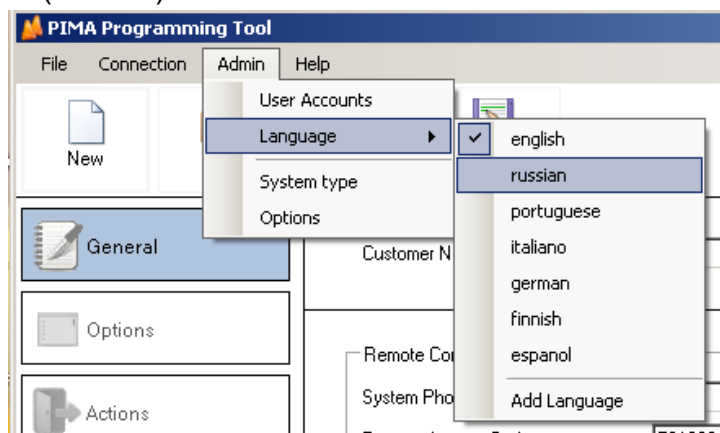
PIMA Programming Tool

File Connection Admin Help

User Accounts
Language
System type
Options

english
russian
portuguese
italiano
german
finnish
espanol
Add Language

New

General
Options
Actions

Customer N
Remote Co
System Pho